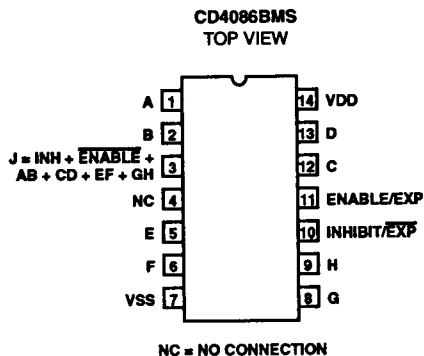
CD4086BMS
TOP VIEW

A 1
B 2
J = INH + $\overline{\text{ENABLE}}$ + AB + CD + EF + GH 3
NC 4
E 5
F 6
VSS 7

14 VDD
13 D
12 C
11 ENABLE/EXP
10 INHIBIT/$\overline{\text{EXP}}$
9 H
8 G

NC = NO CONNECTION